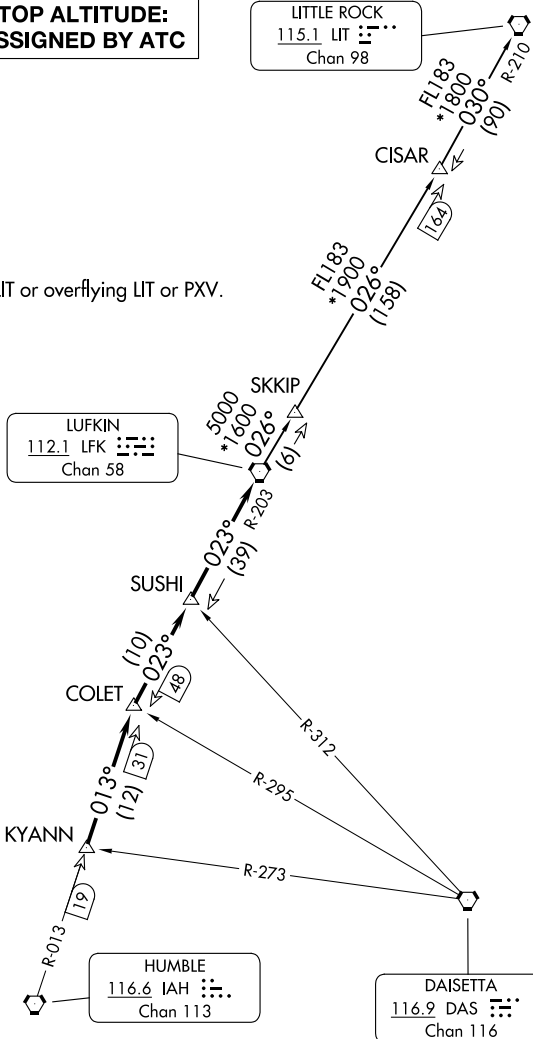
TOP ALTITUDE:
SSIGNED BY ATC

LITTLE ROCK
115.1 LIT
Chan 98

R-210

FL183
*1800
030°
(90)

CISAR

164

IT or overflying LIT or PXV.

FL183
*1900
026°
(158)

SKKIP

5000
*1600
026°
(6)

LUFKIN
112.1 LFK
Chan 58

R-203

023°
(39)

SUSHI

(10)
023°

48

COLET

31

R-312

R-295

013°
(12)

KYANN

R-273

19

R-013

HUMBLE
116.6 IAH
Chan 113

DAISETTA
116.9 DAS
Chan 116